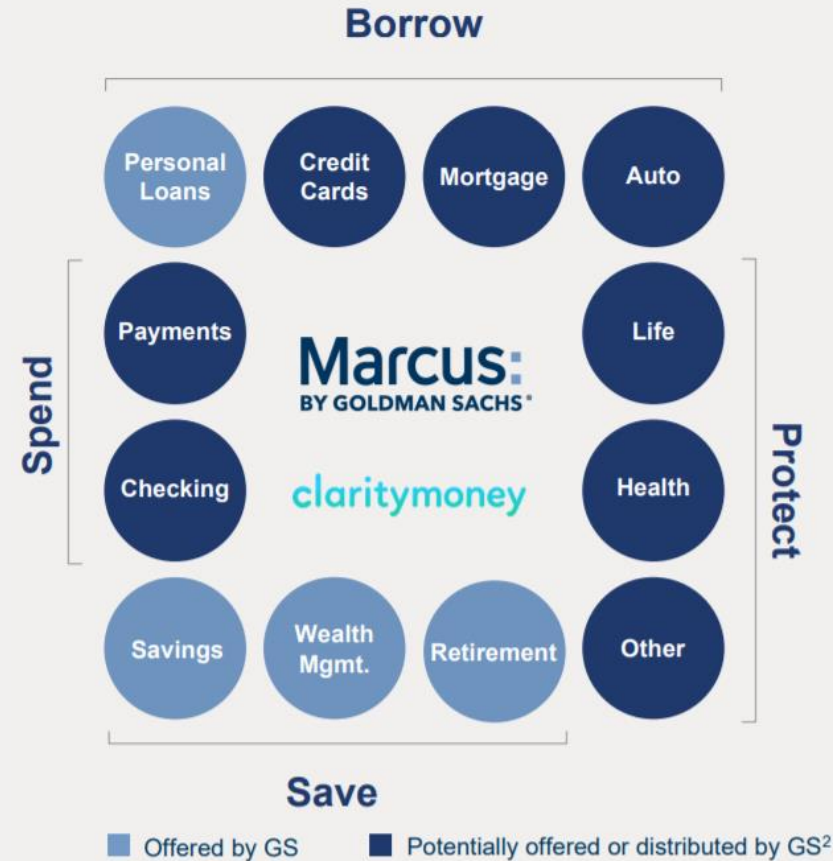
Borrow

Personal Loans

Credit Cards

Mortgage

Auto

Spend

Payments

Marcus:
BY GOLDMAN SACHS®

Life

Protect

Checking

claritymoney

Health

Savings

Wealth Mgmt.

Retirement

Other

Save

Offered by GS

Potentially offered or distributed by GS$^2$